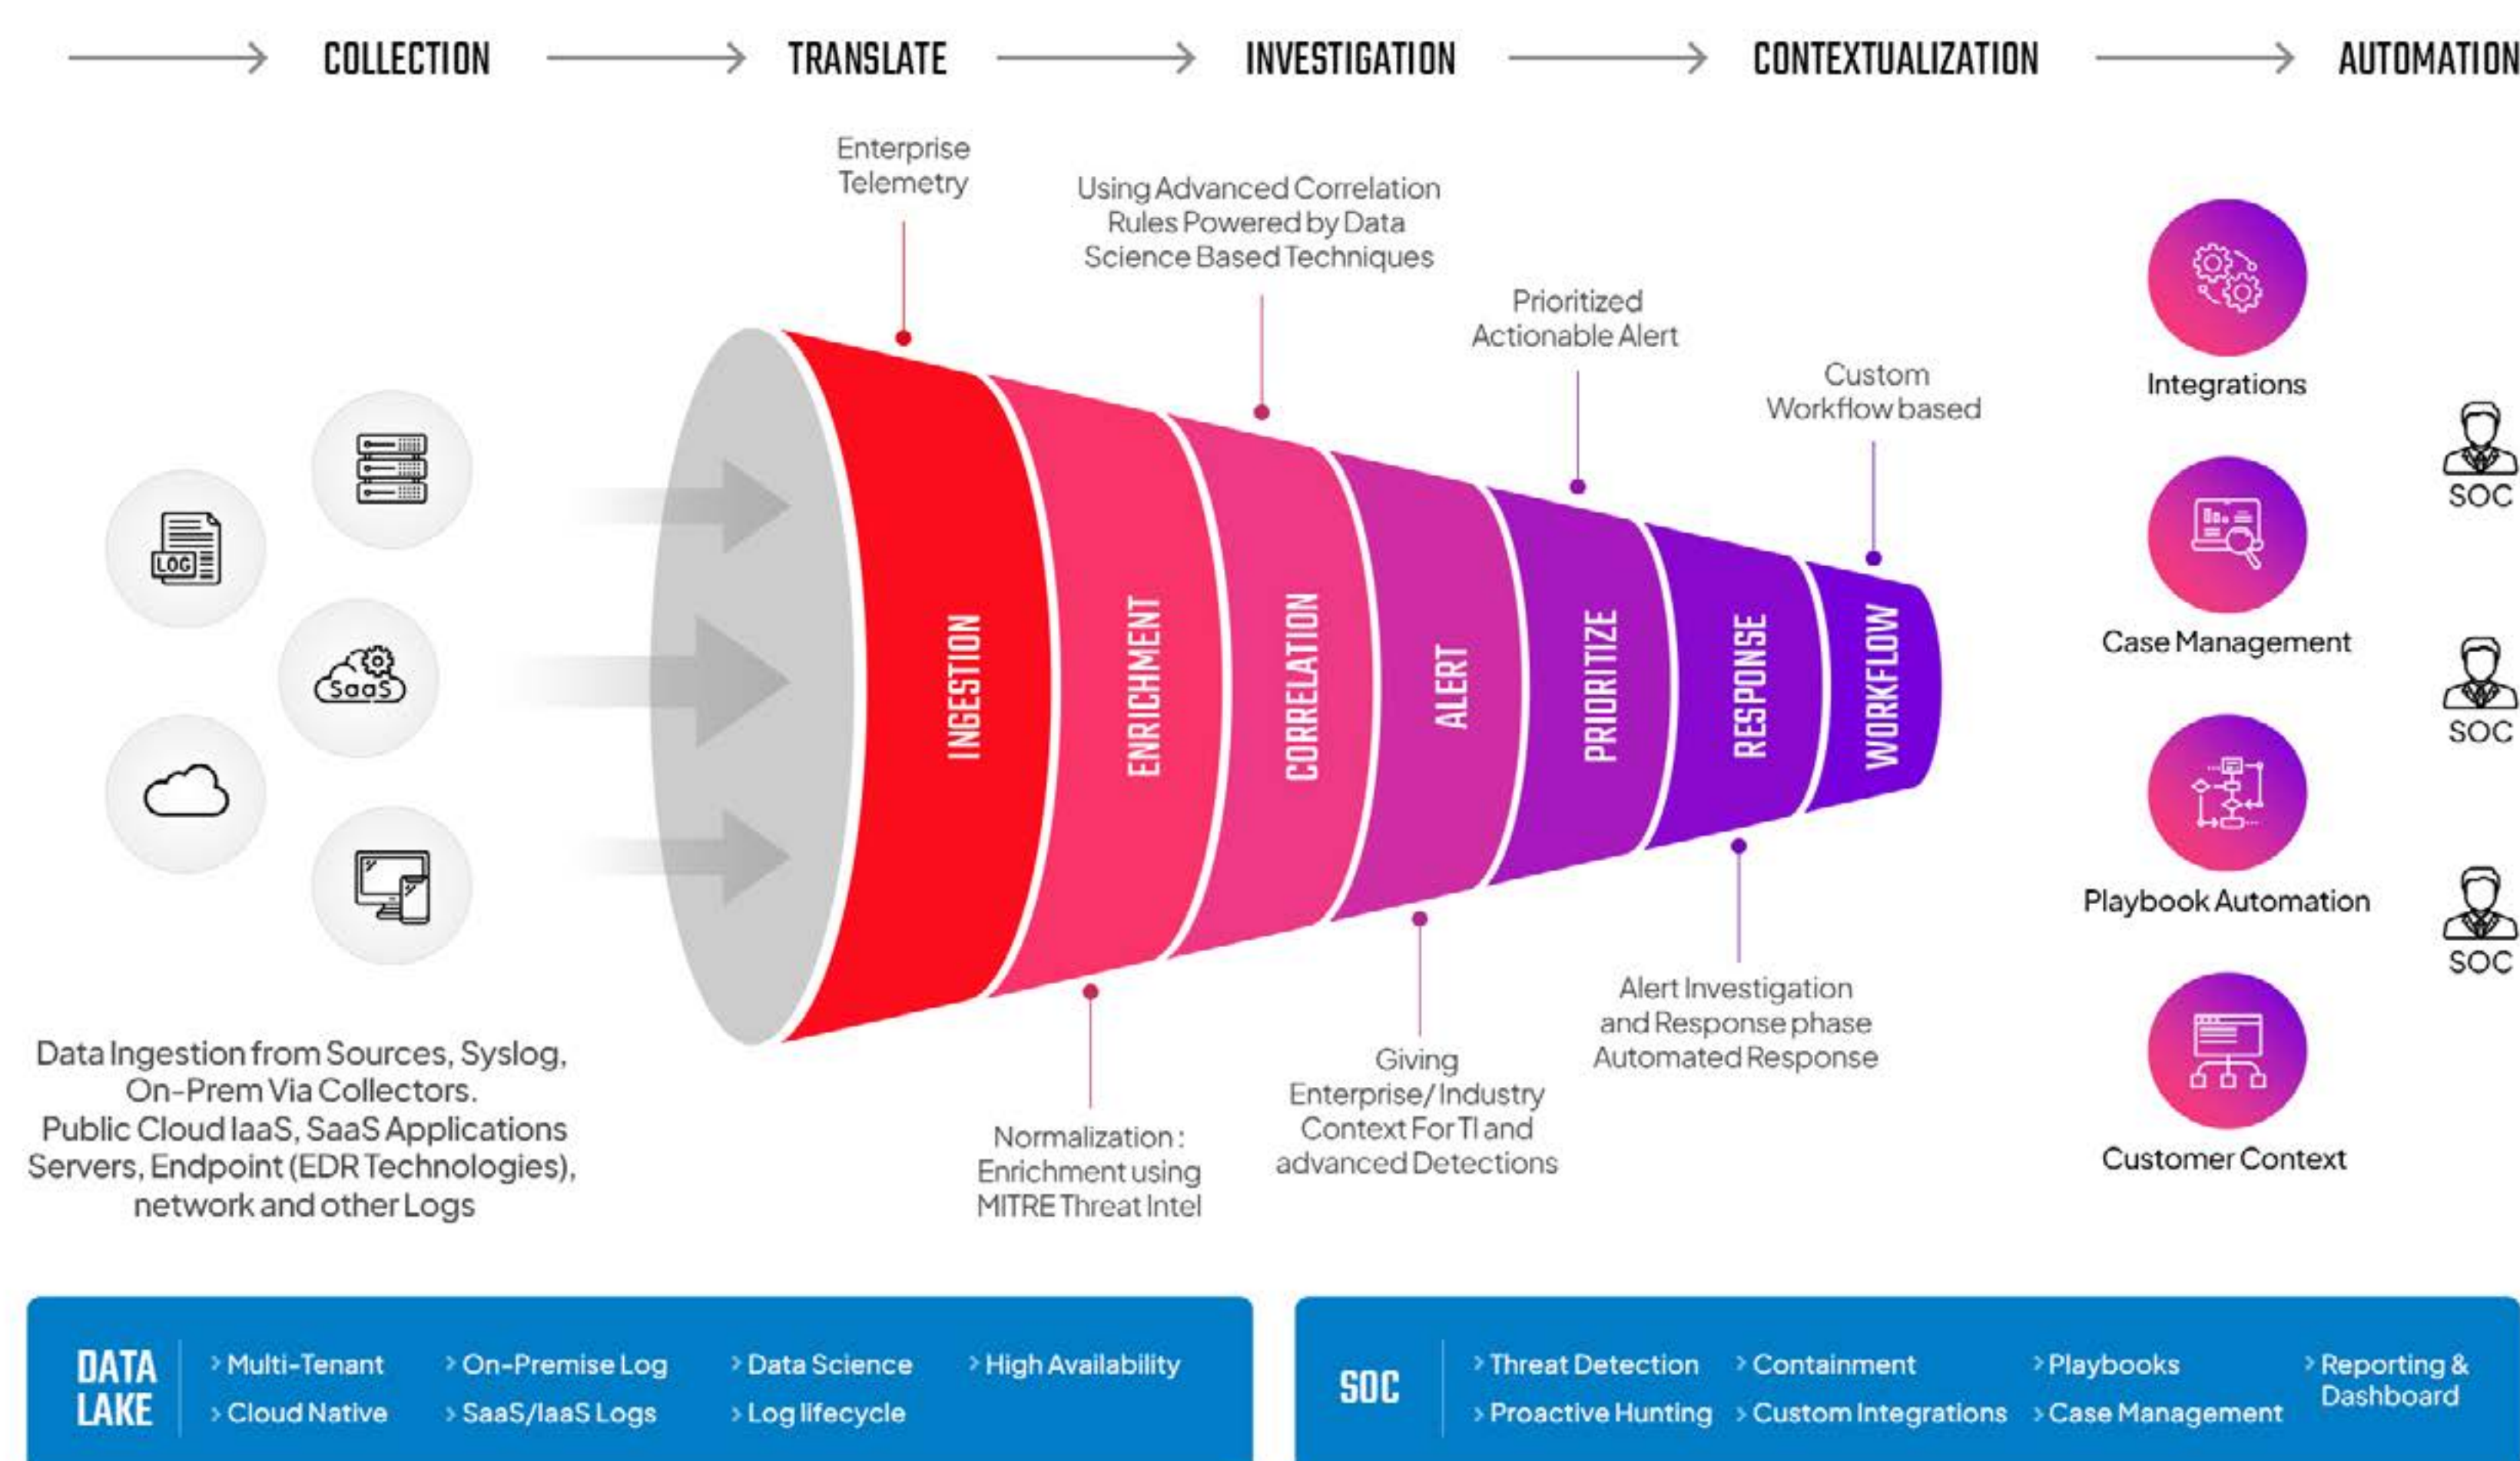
COLLECTION → TRANSLATE → INVESTIGATION → CONTEXTUALIZATION → AUTOMATION

Enterprise Telemetry

Using Advanced Correlation Rules Powered by Data Science Based Techniques

Prioritized Actionable Alert

Custom Workflow based

LOG

SaaS

INGESTION

ENRICHMENT

CORRELATION

ALERT

PRIORITIZE

RESPONSE

WORKFLOW

Integrations

Case Management

Playbook Automation

Customer Context

SOC

SOC

SOC

Data Ingestion from Sources, Syslog, On-Prem Via Collectors. Public Cloud IaaS, SaaS Applications Servers, Endpoint (EDR Technologies), network and other Logs

Normalization : Enrichment using MITRE Threat Intel

Giving Enterprise/Industry Context For TI and advanced Detections

Alert Investigation and Response phase Automated Response

DATA LAKE

› Multi-Tenant
› Cloud Native
› On-Premise Log
› SaaS/IaaS Logs
› Data Science
› Log lifecycle
› High Availability

SOC

› Threat Detection
› Proactive Hunting
› Containment
› Custom Integrations
› Playbooks
› Case Management
› Reporting & Dashboard